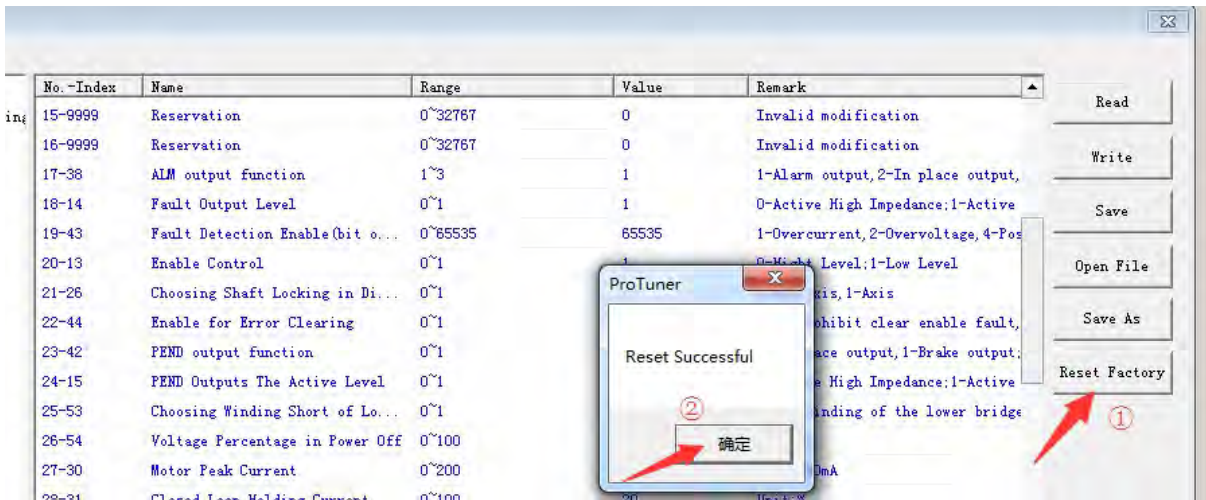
in

| No.-Index | Name | Range | Value | Remark |
|---|---|---|---|---|
| 15-9999 | Reservation | 0~32767 | 0 | Invalid modification |
| 16-9999 | Reservation | 0~32767 | 0 | Invalid modification |
| 17-38 | ALM output function | 1~3 | 1 | 1-Alarm output,2-In place output, |
| 18-14 | Fault Output Level | 0~1 | 1 | 0-Active High Impedance;1-Active |
| 19-43 | Fault Detection Enable(bit o... | 0~65535 | 65535 | 1-Overcurrent,2-Overvoltage,4-Pos |
| 20-13 | Enable Control | 0~1 | 1 | 0-Hight Level;1-Low Level |
| 21-26 | Choosing Shaft Locking in Di... | 0~1 | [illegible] | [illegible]xis,1-Axis |
| 22-44 | Enable for Error Clearing | 0~1 | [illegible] | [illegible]hibit clear enable fault, |
| 23-42 | PEND output function | 0~1 | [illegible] | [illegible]ace output,1-Brake output; |
| 24-15 | PEND Outputs The Active Level | 0~1 | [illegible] | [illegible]e High Impedance;1-Active |
| 25-53 | Choosing Winding Short of Lo... | 0~1 | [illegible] | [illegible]inding of the lower bridge |
| 26-54 | Voltage Percentage in Power Off | 0~100 | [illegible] | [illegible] |
| 27-30 | Motor Peak Current | 0~200 | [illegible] | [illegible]0mA |
| 28-31 | Closed Loop Holding Current | 0~100 | 20 | Unit:% |

Read
Write
Save
Open File
Save As
Reset Factory
①

ProTuner
Reset Successful
②
确定